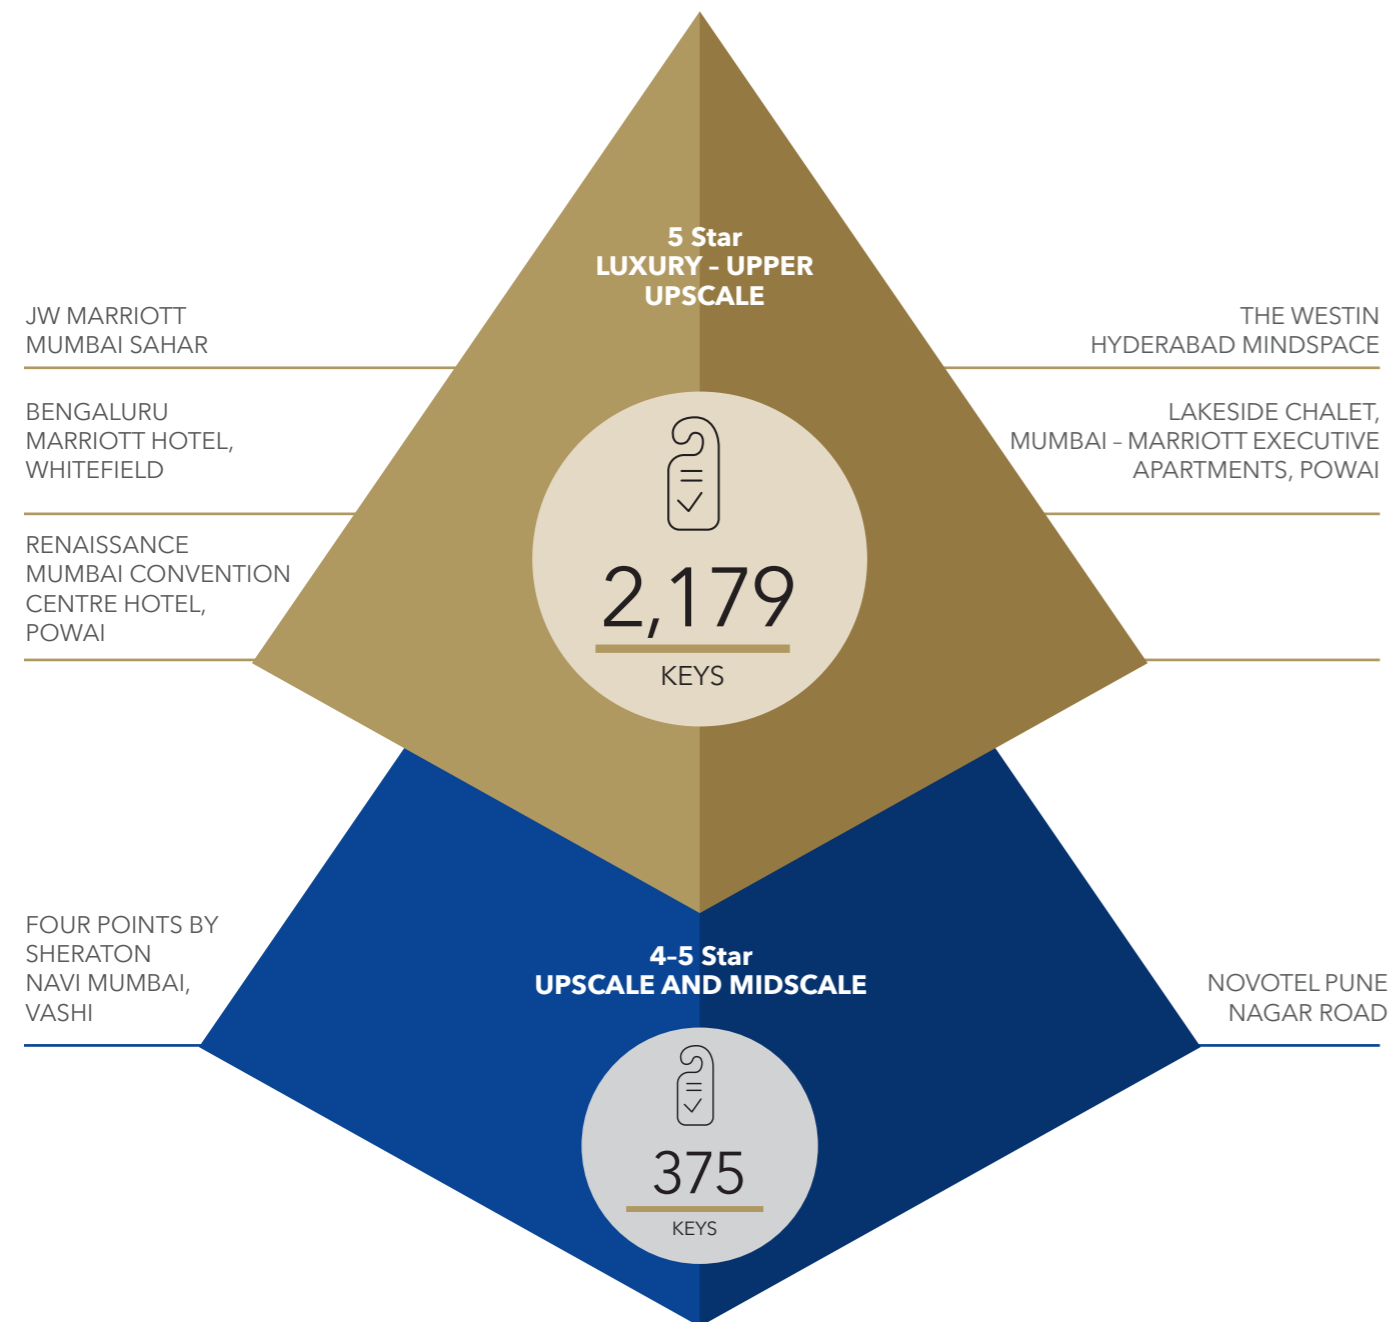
5 Star
LUXURY - UPPER UPSCALE

JW MARRIOTT MUMBAI SAHAR

THE WESTIN HYDERABAD MINDSPACE

BENGALURU MARRIOTT HOTEL, WHITEFIELD

LAKESIDE CHALET, MUMBAI – MARRIOTT EXECUTIVE APARTMENTS, POWAI

RENAISSANCE MUMBAI CONVENTION CENTRE HOTEL, POWAI

2,179
KEYS

FOUR POINTS BY SHERATON NAVI MUMBAI, VASHI

4-5 Star
UPSCALE AND MIDSCALE

NOVOTEL PUNE NAGAR ROAD

375
KEYS